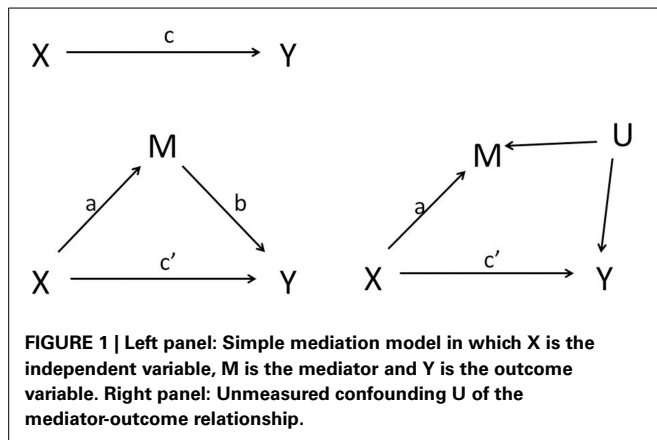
X c Y

M
a b
X c′ Y

M U
a
X c′ Y

FIGURE 1 | Left panel: Simple mediation model in which X is the independent variable, M is the mediator and Y is the outcome variable. Right panel: Unmeasured confounding U of the mediator-outcome relationship.